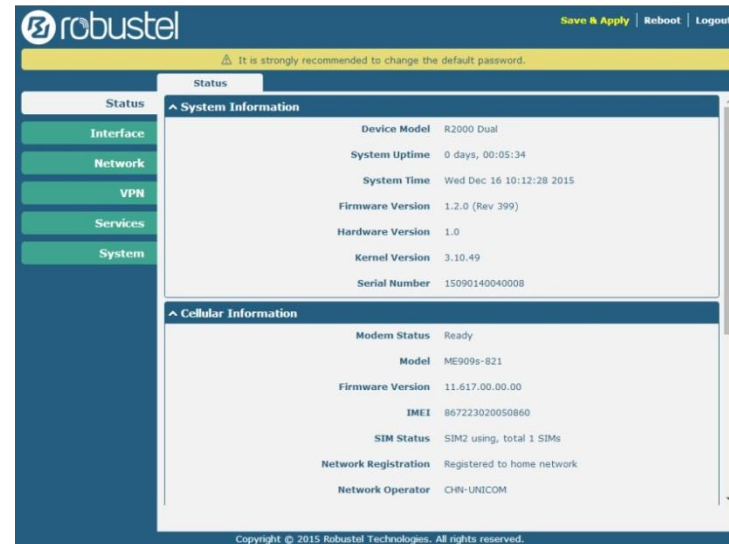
robustel

Save & Apply | Reboot | Logout

⚠ It is strongly recommended to change the default password.

Status

Status
Interface
Network
VPN
Services
System

^ System Information

| | |
|---|---|
| Device Model | R2000 Dual |
| System Uptime | 0 days, 00:05:34 |
| System Time | Wed Dec 16 10:12:28 2015 |
| Firmware Version | 1.2.0 (Rev 399) |
| Hardware Version | 1.0 |
| Kernel Version | 3.10.49 |
| Serial Number | 15090140040008 |

^ Cellular Information

| | |
|---|---|
| Modem Status | Ready |
| Model | ME909s-821 |
| Firmware Version | 11.617.00.00.00 |
| IMEI | 867223020050860 |
| SIM Status | SIM2 using, total 1 SIMs |
| Network Registration | Registered to home network |
| Network Operator | CHN-UNICOM |

Copyright © 2015 Robustel Technologies. All rights reserved.